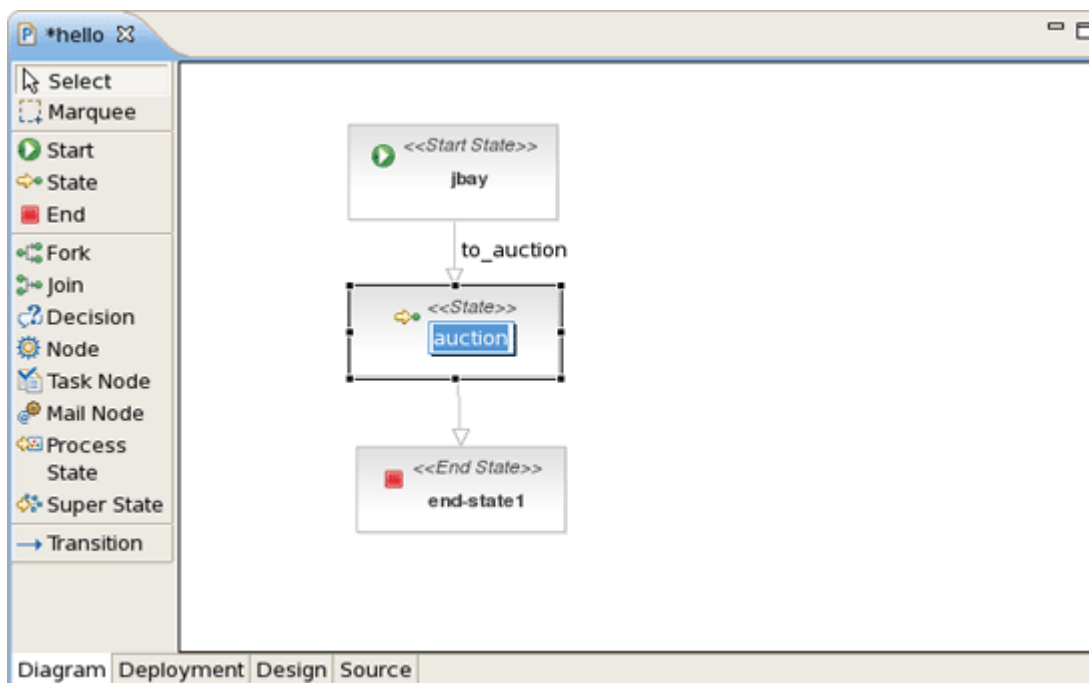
*hello

Select
Marquee
Start
State
End
Fork
Join
Decision
Node
Task Node
Mail Node
Process State
Super State
Transition

<<Start State>>
jbay

to_auction

<<State>>
auction

<<End State>>
end-state1

Diagram | Deployment | Design | Source